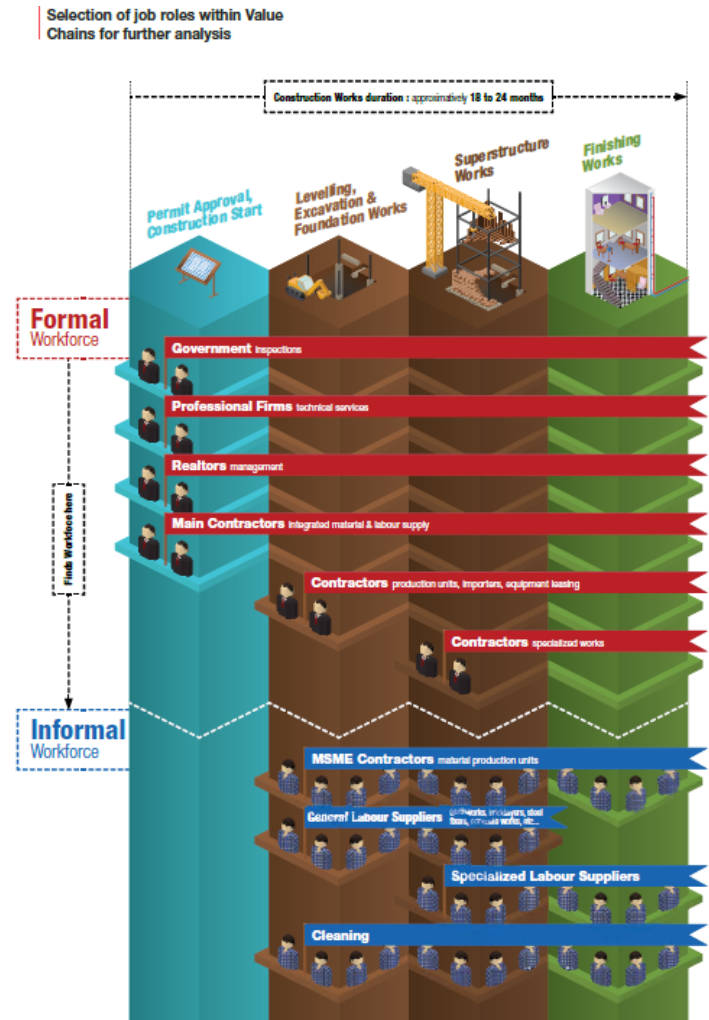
Selection of job roles within Value Chains for further analysis

Construction Works duration : approximately 18 to 24 months

Permit Approval, Construction Start

Leveling, Excavation & Foundation Works

Superstructure Works

Finishing Works

Formal
Workforce

Finds Workforce here

Government inspections

Professional Firms technical services

Realtors management

Main Contractors integrated material & labour supply

Contractors production units, importers, equipment leasing

Contractors specialized works

Informal
Workforce

MSME Contractors material production units

General Labour Suppliers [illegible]works, bricklayers, steel fixers, concrete works, etc...

Specialized Labour Suppliers

Cleaning